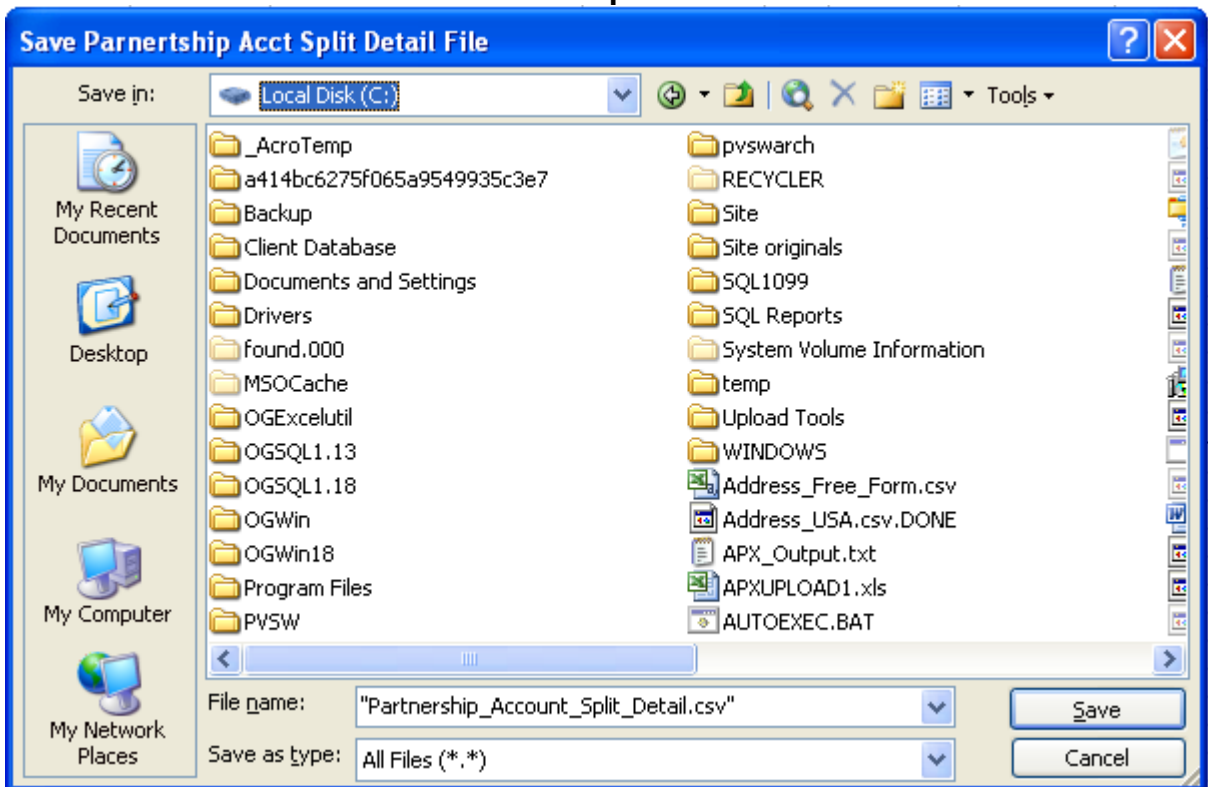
Save Parnertship Acct Split Detail File

Save in: Local Disk (C:)

Tools

My Recent Documents

Desktop

My Documents

My Computer

My Network Places

_AcroTemp
a414bc6275f065a9549935c3e7
Backup
Client Database
Documents and Settings
Drivers
found.000
MSOCache
OGExcelutil
OGSQL1.13
OGSQL1.18
OGWin
OGWin18
Program Files
PVSW

pvswarch
RECYCLER
Site
Site originals
SQL1099
SQL Reports
System Volume Information
temp
Upload Tools
WINDOWS
Address_Free_Form.csv
Address_USA.csv.DONE
APX_Output.txt
APXUPLOAD1.xls
AUTOEXEC.BAT

File name: "Partnership_Account_Split_Detail.csv"

Save as type: All Files (*.*)

Save

Cancel